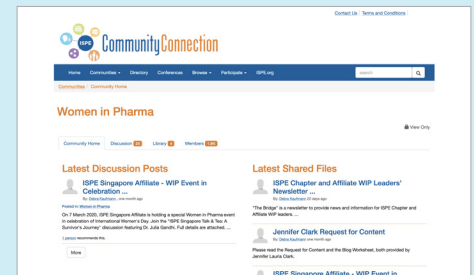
Contact Us | Terms and Conditions

ISPE CommunityConnection

Home Communities Directory Conferences Browse Participate ISPE.org

search

Communities | Community Home

Women in Pharma

View Only

Community Home Discussion 20 Library 4 Members 1.8K

Latest Discussion Posts

ISPE Singapore Affiliate - WIP Event in Celebration ...

By Debra Kaufmann, one month ago

Posted in: Women in Pharma

On 7 March 2020, ISPE Singapore Affiliate is holding a special Women in Pharma event in celebration of International Women's Day. Join the "ISPE Singapore Talk & Tea: A Survivor's Journey" discussion featuring Dr. Julia Gandhi. Full details are attached. ...

1 person recommends this.

More

Latest Shared Files

ISPE Chapter and Affiliate WIP Leaders' Newsletter ...

By Debra Kaufmann 23 days ago

"The Bridge" is a newsletter to provide news and information for ISPE Chapter and Affiliate WIP leaders. ...

Jennifer Clark Request for Content

By Debra Kaufmann one month ago

Please read the Request for Content and the Blog Worksheet, both provided by Jennifer Laura Clark.

ISPE Singapore Affiliate - WIP Event in